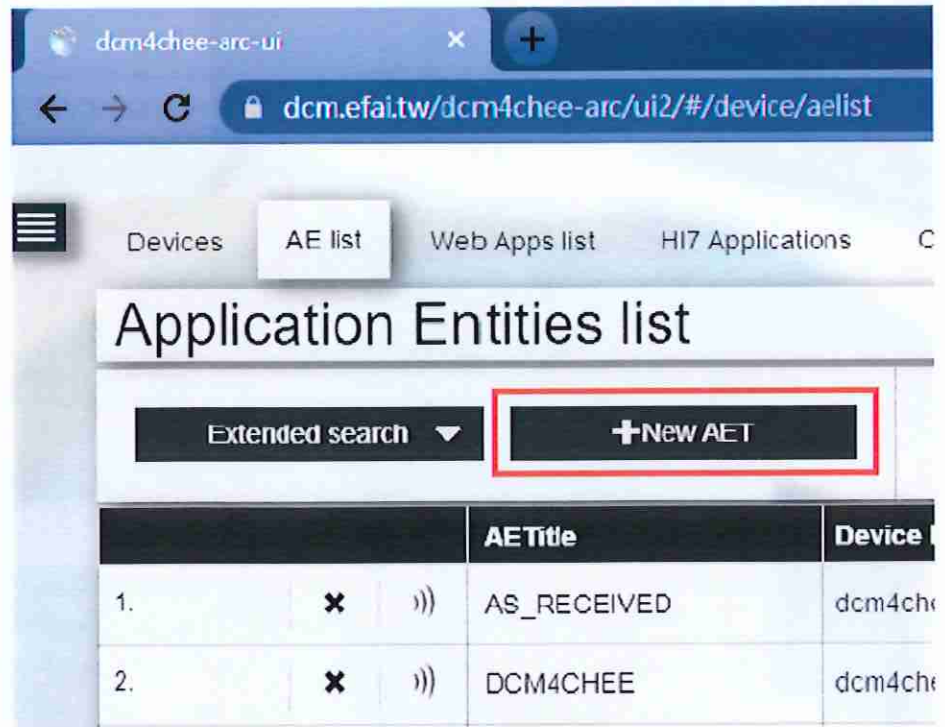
dcm4chee-arc-ui ×

dcm.efai.tw/dcm4chee-arc/ui2/#/device/aelist

Devices AE list Web Apps list Hl7 Applications C

Application Entities list

Extended search

+New AET

| | | | AETitle | Device |
|---|---|---|---|---|
| 1. | ✖ | ))) | AS_RECEIVED | dcm4ch |
| 2. | ✖ | ))) | DCM4CHEE | dcm4che |